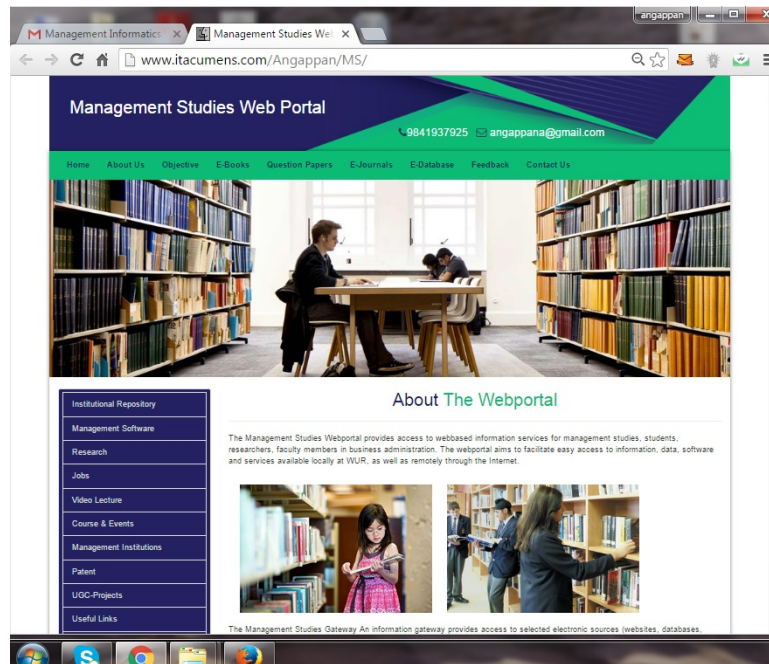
M Management Informatics ×
Management Studies Web ×
angappan

www.itacumens.com/Angappan/MS/

Management Studies Web Portal

9841937925 angappana@gmail.com

Home About Us Objective E-Books Question Papers E-Journals E-Database Feedback Contact Us

Institutional Repository
Management Software
Research
Jobs
Video Lecture
Course & Events
Management Institutions
Patent
UGC-Projects
Useful Links

About The Webportal

The Management Studies Webportal provides access to webbased information services for management studies, students, researchers, faculty members in business administration. The webportal aims to facilitate easy access to information, data, software and services available locally at WUR, as well as remotely through the Internet.

The Management Studies Gateway An information gateway provides access to selected electronic sources (websites, databases,